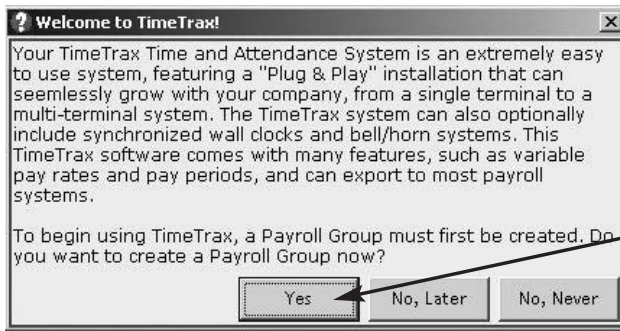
Welcome to TimeTrax!

Your TimeTrax Time and Attendance System is an extremely easy to use system, featuring a "Plug & Play" installation that can seemlessly grow with your company, from a single terminal to a multi-terminal system. The TimeTrax system can also optionally include synchronized wall clocks and bell/horn systems. This TimeTrax software comes with many features, such as variable pay rates and pay periods, and can export to most payroll systems.

To begin using TimeTrax, a Payroll Group must first be created. Do you want to create a Payroll Group now?

Yes
No, Later
No, Never